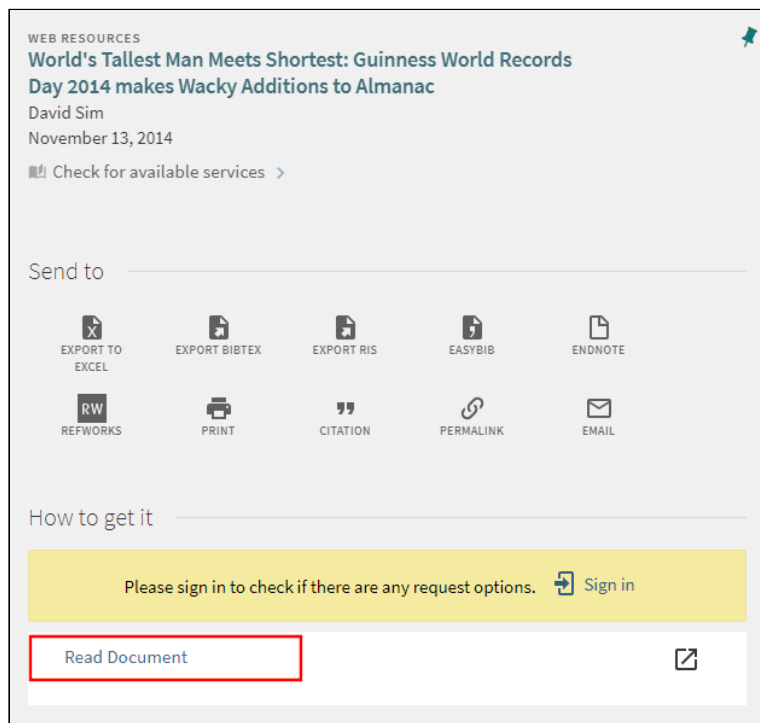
WEB RESOURCES
World's Tallest Man Meets Shortest: Guinness World Records Day 2014 makes Wacky Additions to Almanac
David Sim
November 13, 2014
Check for available services >

Send to

EXPORT TO EXCEL
EXPORT BIBTEX
EXPORT RIS
EASYBIB
ENDNOTE
RW
REFWORKS
PRINT
CITATION
PERMALINK
EMAIL

How to get it

Please sign in to check if there are any request options. Sign in

Read Document